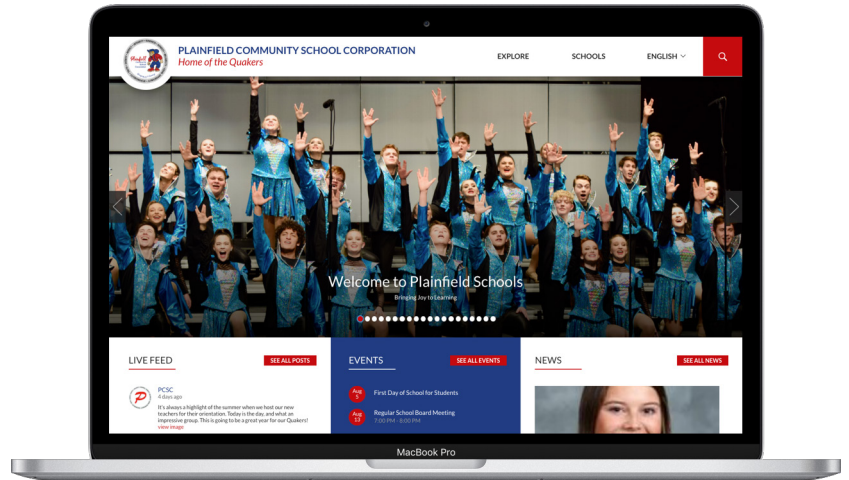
PLAINFIELD COMMUNITY SCHOOL CORPORATION
Home of the Quakers

EXPLORE
SCHOOLS
ENGLISH

Welcome to Plainfield Schools
Bringing Joy to Learning

LIVE FEED
SEE ALL POSTS

PCSC
4 days ago
It's always a highlight of the summer when we host our new teachers for their orientation. Today is the day, and what an impressive group. This is going to be a great year for our Quakers!
view image

EVENTS
SEE ALL EVENTS

Aug 5
First Day of School for Students

Aug 13
Regular School Board Meeting
7:00 PM - 8:00 PM

NEWS
SEE ALL NEWS

MacBook Pro